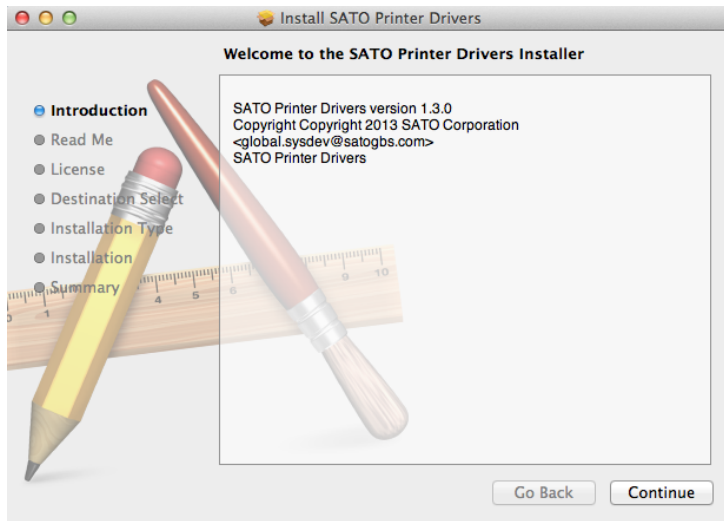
Install SATO Printer Drivers

Welcome to the SATO Printer Drivers Installer

Introduction
Read Me
License
Destination Select
Installation Type
Installation
Summary

SATO Printer Drivers version 1.3.0
Copyright Copyright 2013 SATO Corporation
<global.sysdev@satogbs.com>
SATO Printer Drivers

Go Back
Continue